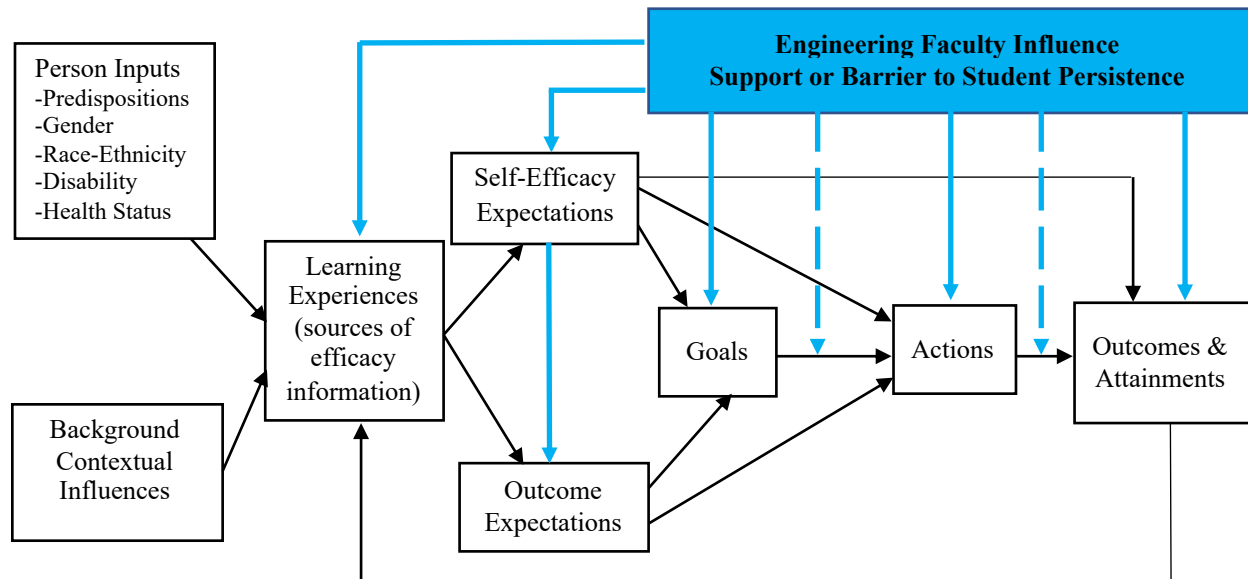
Engineering Faculty Influence
Support or Barrier to Student Persistence

Person Inputs
-Predispositions
-Gender
-Race-Ethnicity
-Disability
-Health Status

Background Contextual Influences

Learning Experiences (sources of efficacy information)

Self-Efficacy Expectations

Outcome Expectations

Goals

Actions

Outcomes & Attainments